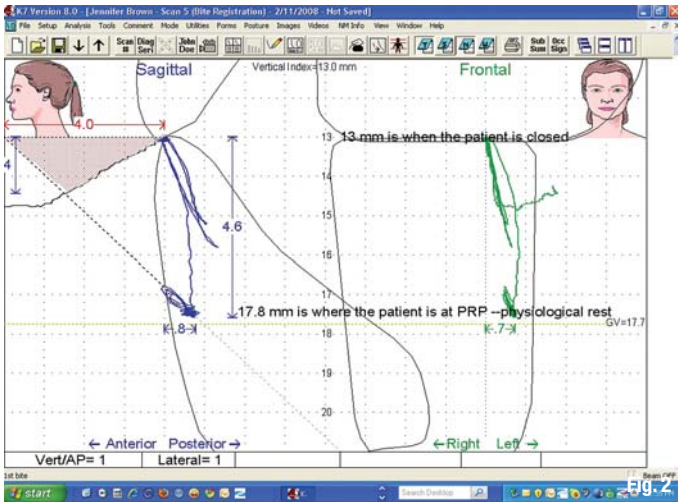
K7 Version 8.0 - [Jennifer Brown - Scan 5 (Bite Registration) - 2/11/2008 - Not Saved]

File Setup Analysis Tools Comment Mode Utilities Forms Posture Images Videos NM Info View Window Help

Scan II Diag Seri John Doe Sub Sum Occ Sign

Sagittal

Vertical Index=13.0 mm

Frontal

4.0

4

13 mm is when the patient is closed

13

14

4.6

15

16

17

17.8 mm is where the patient is at PRP --physiological rest

.8

.7

GV=17.7

18

19

20

← Anterior Posterior →

← Right Left →

Vert/AP= 1

Lateral= 1

1st bite

start

Search Desktop

Fig. 2